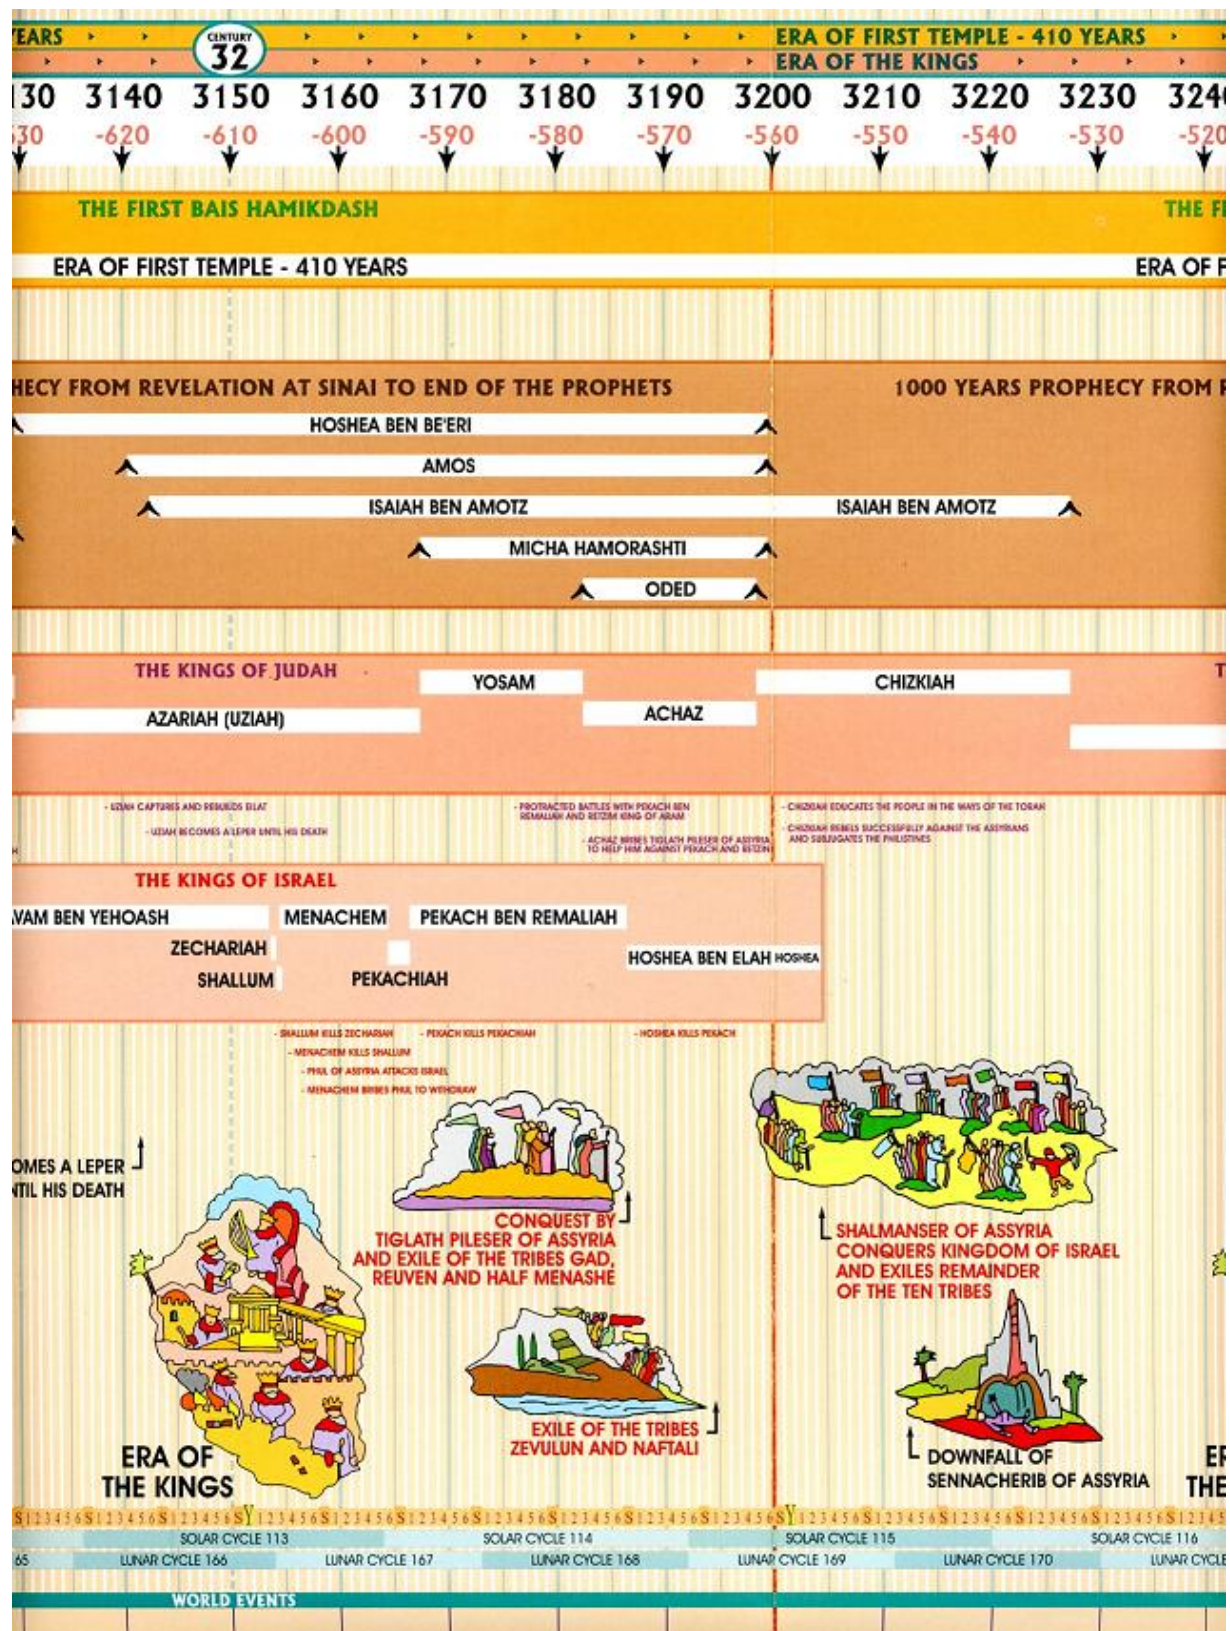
EARS CENTURY 32 ERA OF FIRST TEMPLE - 410 YEARS
ERA OF THE KINGS

130 3140 3150 3160 3170 3180 3190 3200 3210 3220 3230 324
-630 -620 -610 -600 -590 -580 -570 -560 -550 -540 -530 -520

THE FIRST BAIS HAMIKDASH
THE FI

ERA OF FIRST TEMPLE - 410 YEARS
ERA OF F

HECY FROM REVELATION AT SINAI TO END OF THE PROPHETS
1000 YEARS PROPHECY FROM R

HOSHEA BEN BE'ERI
AMOS
ISAIAH BEN AMOTZ
ISAIAH BEN AMOTZ
MICHA HAMORASHTI
ODED

THE KINGS OF JUDAH
YOSAM
CHIZKIAH
AZARIAH (UZIAH)
ACHAZ

- UZIAH CAPTURES AND REBUILDS EILAT
- UZIAH BECOMES A LEPER UNTIL HIS DEATH
- PROTRACTED BATTLES WITH PEKACH BEN REMALIAH AND RETZIN KING OF ARAM
- ACHAZ BRIBES TIGLATH PILESER OF ASSYRIA TO HELP HIM AGAINST PEKACH AND RETZIN
- CHIZKIAH EDUCATES THE PEOPLE IN THE WAYS OF THE TORAH
- CHIZKIAH REBELS SUCCESSFULLY AGAINST THE ASSYRIANS AND SUBJUGATES THE PHILISTINES

THE KINGS OF ISRAEL
VAM BEN YEHOASH
MENACHEM
PEKACH BEN REMALIAH
ZECHARIAH
HOSHEA BEN ELAH HOSHEA
SHALLUM
PEKACHIAH

- SHALLUM KILLS ZECHARIAH
- PEKACH KILLS PEKACHIAH
- HOSHEA KILLS PEKACH
- MENACHEM KILLS SHALLUM
- PHUL OF ASSYRIA ATTACKS ISRAEL
- MENACHEM BRIBES PHUL TO WITHDRAW

OMES A LEPER
NTIL HIS DEATH

CONQUEST BY TIGLATH PILESER OF ASSYRIA AND EXILE OF THE TRIBES GAD, REUVEN AND HALF MENASHE

SHALMANSER OF ASSYRIA CONQUERS KINGDOM OF ISRAEL AND EXILES REMAINDER OF THE TEN TRIBES

ERA OF THE KINGS

EXILE OF THE TRIBES ZEVULUN AND NAFTALI

DOWNFALL OF SENNACHERIB OF ASSYRIA

ER THE

SOLAR CYCLE 113 SOLAR CYCLE 114 SOLAR CYCLE 115 SOLAR CYCLE 116
65 LUNAR CYCLE 166 LUNAR CYCLE 167 LUNAR CYCLE 168 LUNAR CYCLE 169 LUNAR CYCLE 170 LUNAR CYCLE

WORLD EVENTS